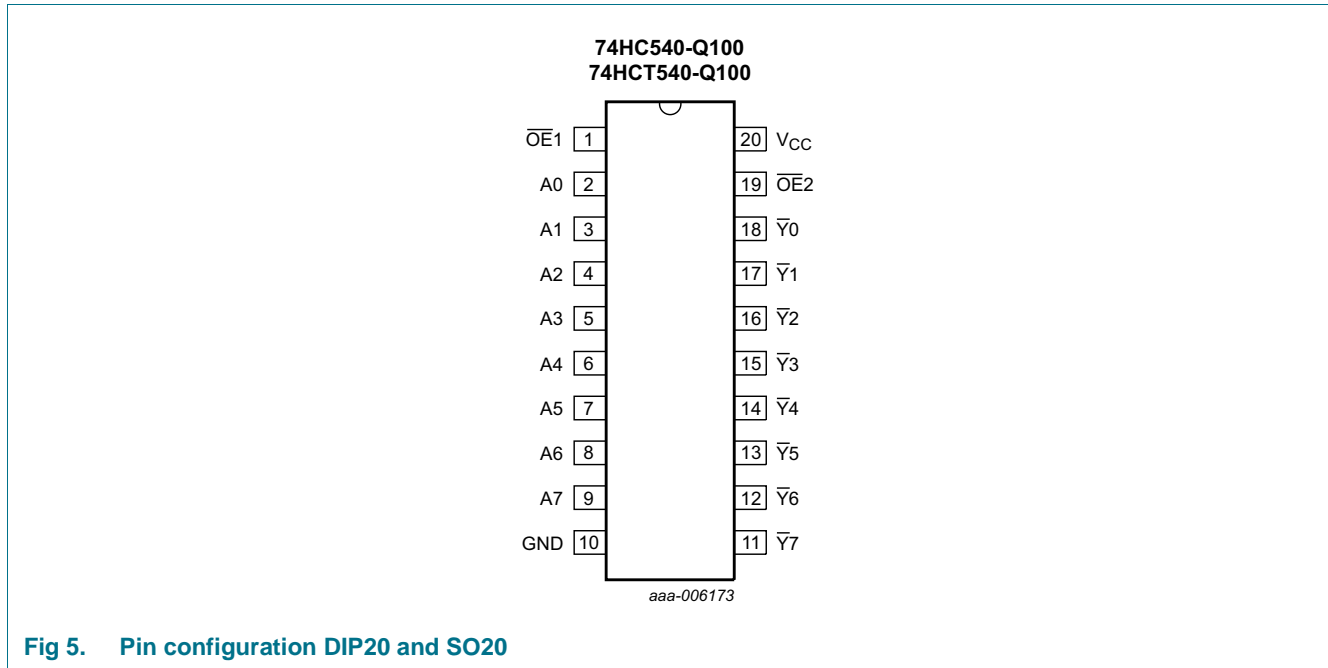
74HC540-Q100
74HCT540-Q100

$\overline{OE}1$ 1
A0 2
A1 3
A2 4
A3 5
A4 6
A5 7
A6 8
A7 9
GND 10

20 $V_{CC}$
19 $\overline{OE}2$
18 $\overline{Y}0$
17 $\overline{Y}1$
16 $\overline{Y}2$
15 $\overline{Y}3$
14 $\overline{Y}4$
13 $\overline{Y}5$
12 $\overline{Y}6$
11 $\overline{Y}7$

aaa-006173

Fig 5. Pin configuration DIP20 and SO20